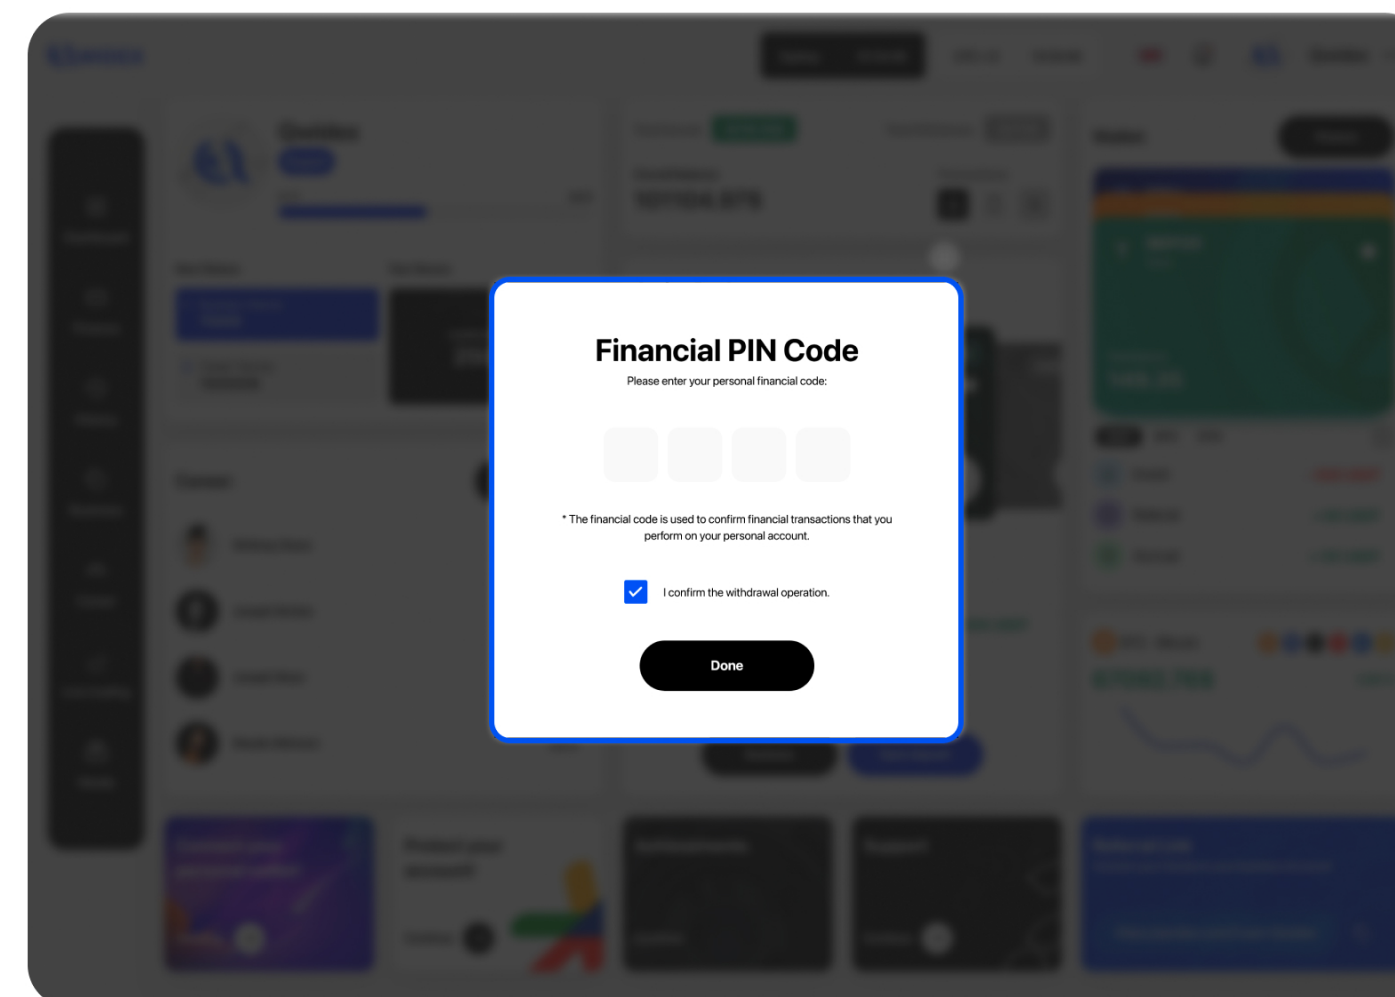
Financial PIN Code

Please enter your personal financial code:

* The financial code is used to confirm financial transactions that you perform on your personal account.

I confirm the withdrawal operation.

Done